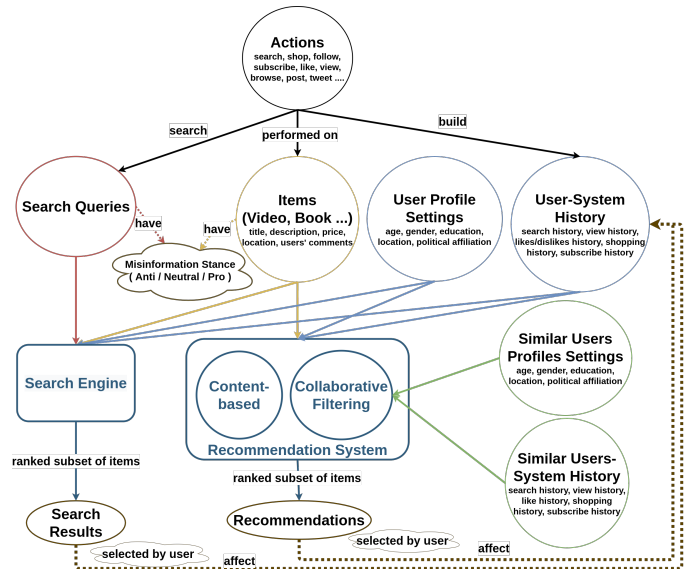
Actions
search, shop, follow, subscribe, like, view, browse, post, tweet ....

search

performed on

build

Search Queries

have

have

Misinformation Stance
( Anti / Neutral / Pro )

Items
(Video, Book ...)
title, description, price, location, users' comments

User Profile Settings
age, gender, education, location, political affiliation

User-System History
search history, view history, likes/dislikes history, shopping history, subscribe history

Search Engine

Content-based

Collaborative Filtering

Recommendation System

Similar Users Profiles Settings
age, gender, education, location, political affiliation

Similar Users-System History
search history, view history, like history, shopping history, subscribe history

ranked subset of items

ranked subset of items

Search Results

Recommendations

selected by user

selected by user

affect

affect